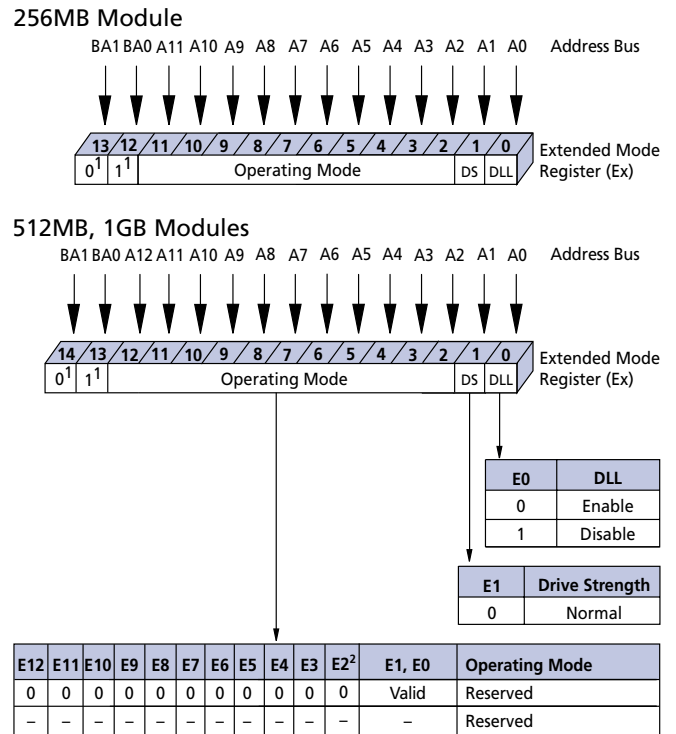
256MB Module

BA1 BA0 A11 A10 A9 A8 A7 A6 A5 A4 A3 A2 A1 A0 Address Bus

13 12 11 10 9 8 7 6 5 4 3 2 1 0

$0^1$ $1^1$ Operating Mode DS DLL

Extended Mode Register (Ex)

512MB, 1GB Modules

BA1 BA0 A12 A11 A10 A9 A8 A7 A6 A5 A4 A3 A2 A1 A0 Address Bus

14 13 12 11 10 9 8 7 6 5 4 3 2 1 0

$0^1$ $1^1$ Operating Mode DS DLL

Extended Mode Register (Ex)

| E0 | DLL |
|---|---|
| 0 | Enable |
| 1 | Disable |

| E1 | Drive Strength |
|---|---|
| 0 | Normal |

| E12 | E11 | E10 | E9 | E8 | E7 | E6 | E5 | E4 | E3 | $E2^2$ | E1, E0 | Operating Mode |
|---|---|---|---|---|---|---|---|---|---|---|---|---|
| 0 | 0 | 0 | 0 | 0 | 0 | 0 | 0 | 0 | 0 | 0 | Valid | Reserved |
| – | – | – | – | – | – | – | – | – | – | – | – | Reserved |